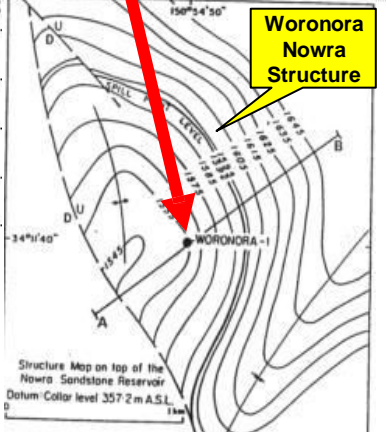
150°54'50"

Woronora Nowra Structure

U
D

SPILL POINT LEVEL

1645
1635
1625
1615
1605
1595
1585
1575
1565

B

D
U

34°11'40"

1545

WORONORA-1

A

Structure Map on top of the Nowra Sandstone Reservoir
Datum: Collar level 357·2 m A.S.L.

0
1 km